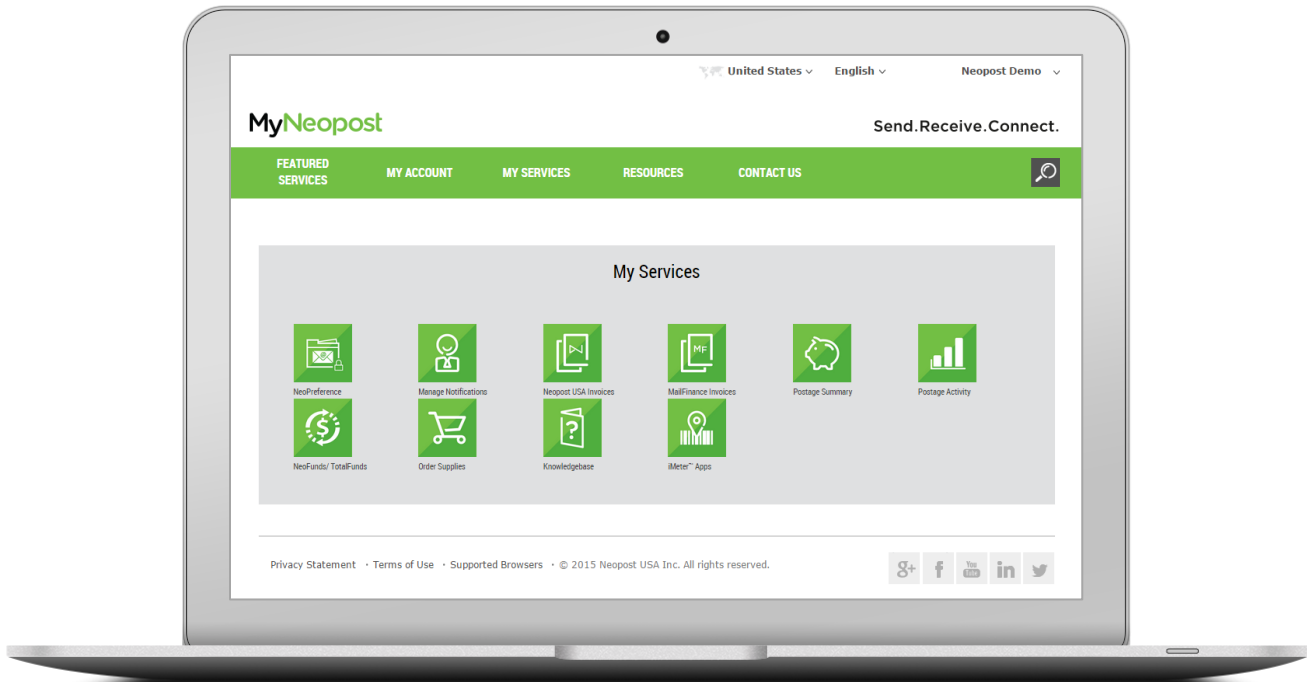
United States ∨ English ∨ Neopost Demo ∨

MyNeopost

Send.Receive.Connect.

FEATURED SERVICES MY ACCOUNT MY SERVICES RESOURCES CONTACT US

My Services

NeoPreference

Manage Notifications

Neopost USA Invoices

MF

MailFinance Invoices

Postage Summary

Postage Activity

NeoFunds/ TotalFunds

Order Supplies

Knowledgebase

iMeter™ Apps

Privacy Statement · Terms of Use · Supported Browsers · © 2015 Neopost USA Inc. All rights reserved.

You Tube